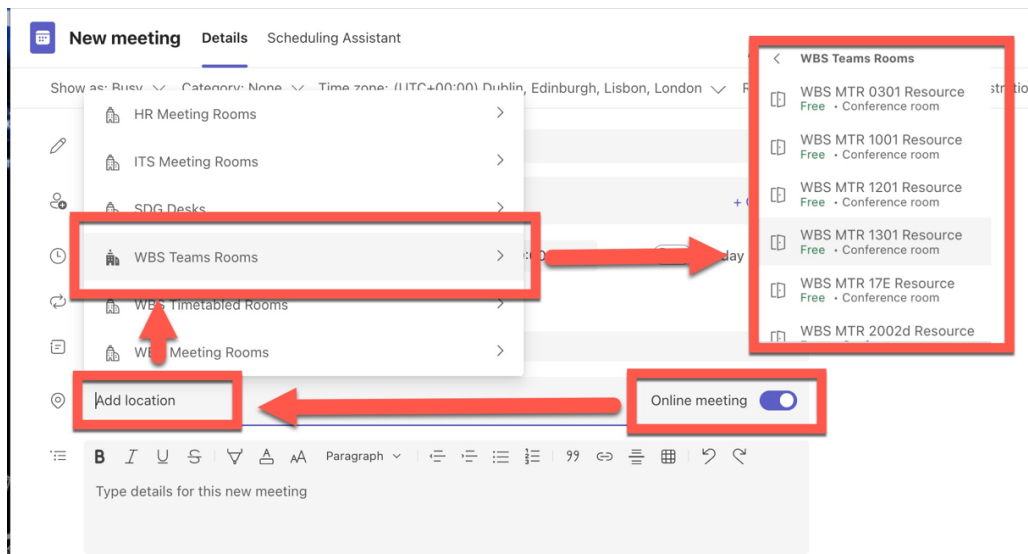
New meeting Details Scheduling Assistant

Show as: Busy Category: None Time zone: (UTC+00:00) Dublin, Edinburgh, Lisbon, London

HR Meeting Rooms

ITS Meeting Rooms

SDG Desks

WBS Teams Rooms

WBS Timetabled Rooms

WBS Meeting Rooms

WBS Teams Rooms

WBS MTR 0301 Resource
Free • Conference room

WBS MTR 1001 Resource
Free • Conference room

WBS MTR 1201 Resource
Free • Conference room

WBS MTR 1301 Resource
Free • Conference room

WBS MTR 17E Resource
Free • Conference room

WBS MTR 2002d Resource

Add location

Online meeting

Paragraph

Type details for this new meeting